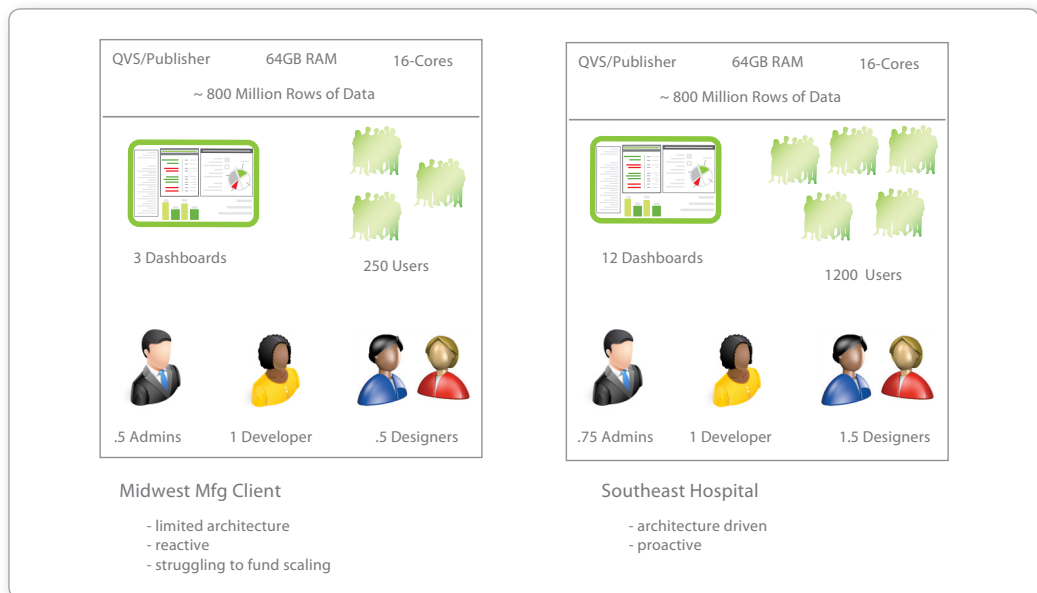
QVS/Publisher 64GB RAM 16-Cores

~ 800 Million Rows of Data

3 Dashboards

250 Users

.5 Admins 1 Developer .5 Designers

Midwest Mfg Client

- limited architecture
- reactive
- struggling to fund scaling

QVS/Publisher 64GB RAM 16-Cores

~ 800 Million Rows of Data

12 Dashboards

1200 Users

.75 Admins 1 Developer 1.5 Designers

Southeast Hospital

- architecture driven
- proactive